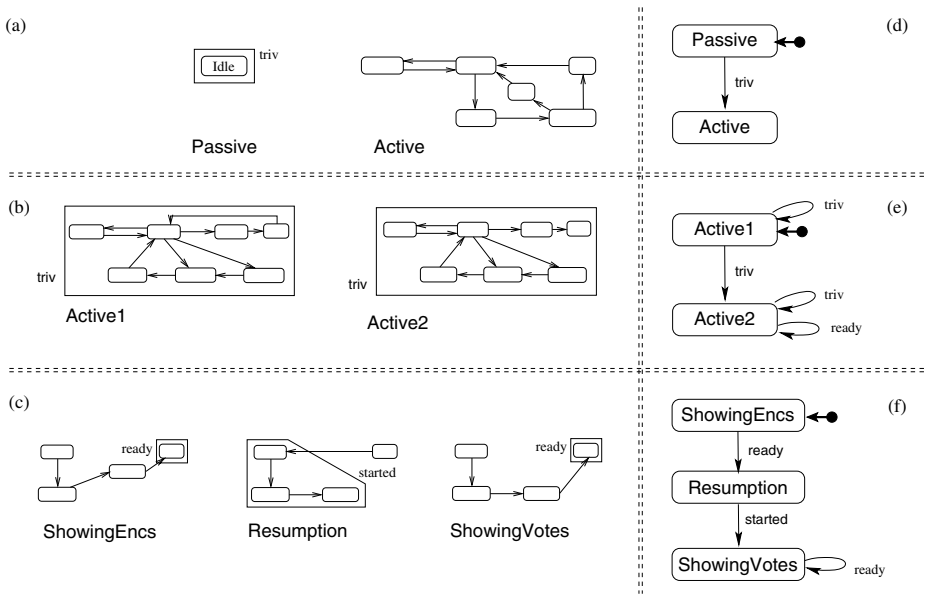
(a)

Idle

triv

Passive

Active

(d)

Passive

triv

Active

(b)

triv

Active1

triv

Active2

(e)

triv

Active1

triv

triv

Active2

ready

(c)

ready

ShowingEncs

started

Resumption

ready

ShowingVotes

(f)

ShowingEncs

ready

Resumption

started

ShowingVotes

ready